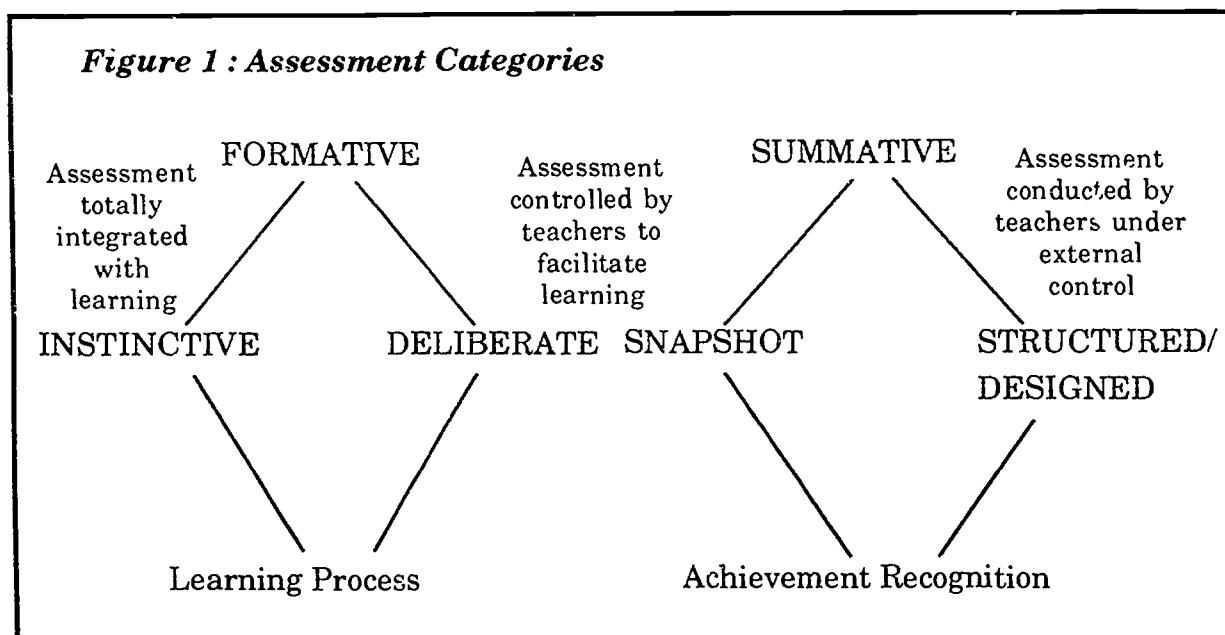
*Figure 1 : Assessment Categories*

FORMATIVE

Assessment totally integrated with learning

Assessment controlled by teachers to facilitate learning

INSTINCTIVE

DELIBERATE

Learning Process

SUMMATIVE

Assessment conducted by teachers under external control

SNAPSHOT

STRUCTURED/ DESIGNED

Achievement Recognition